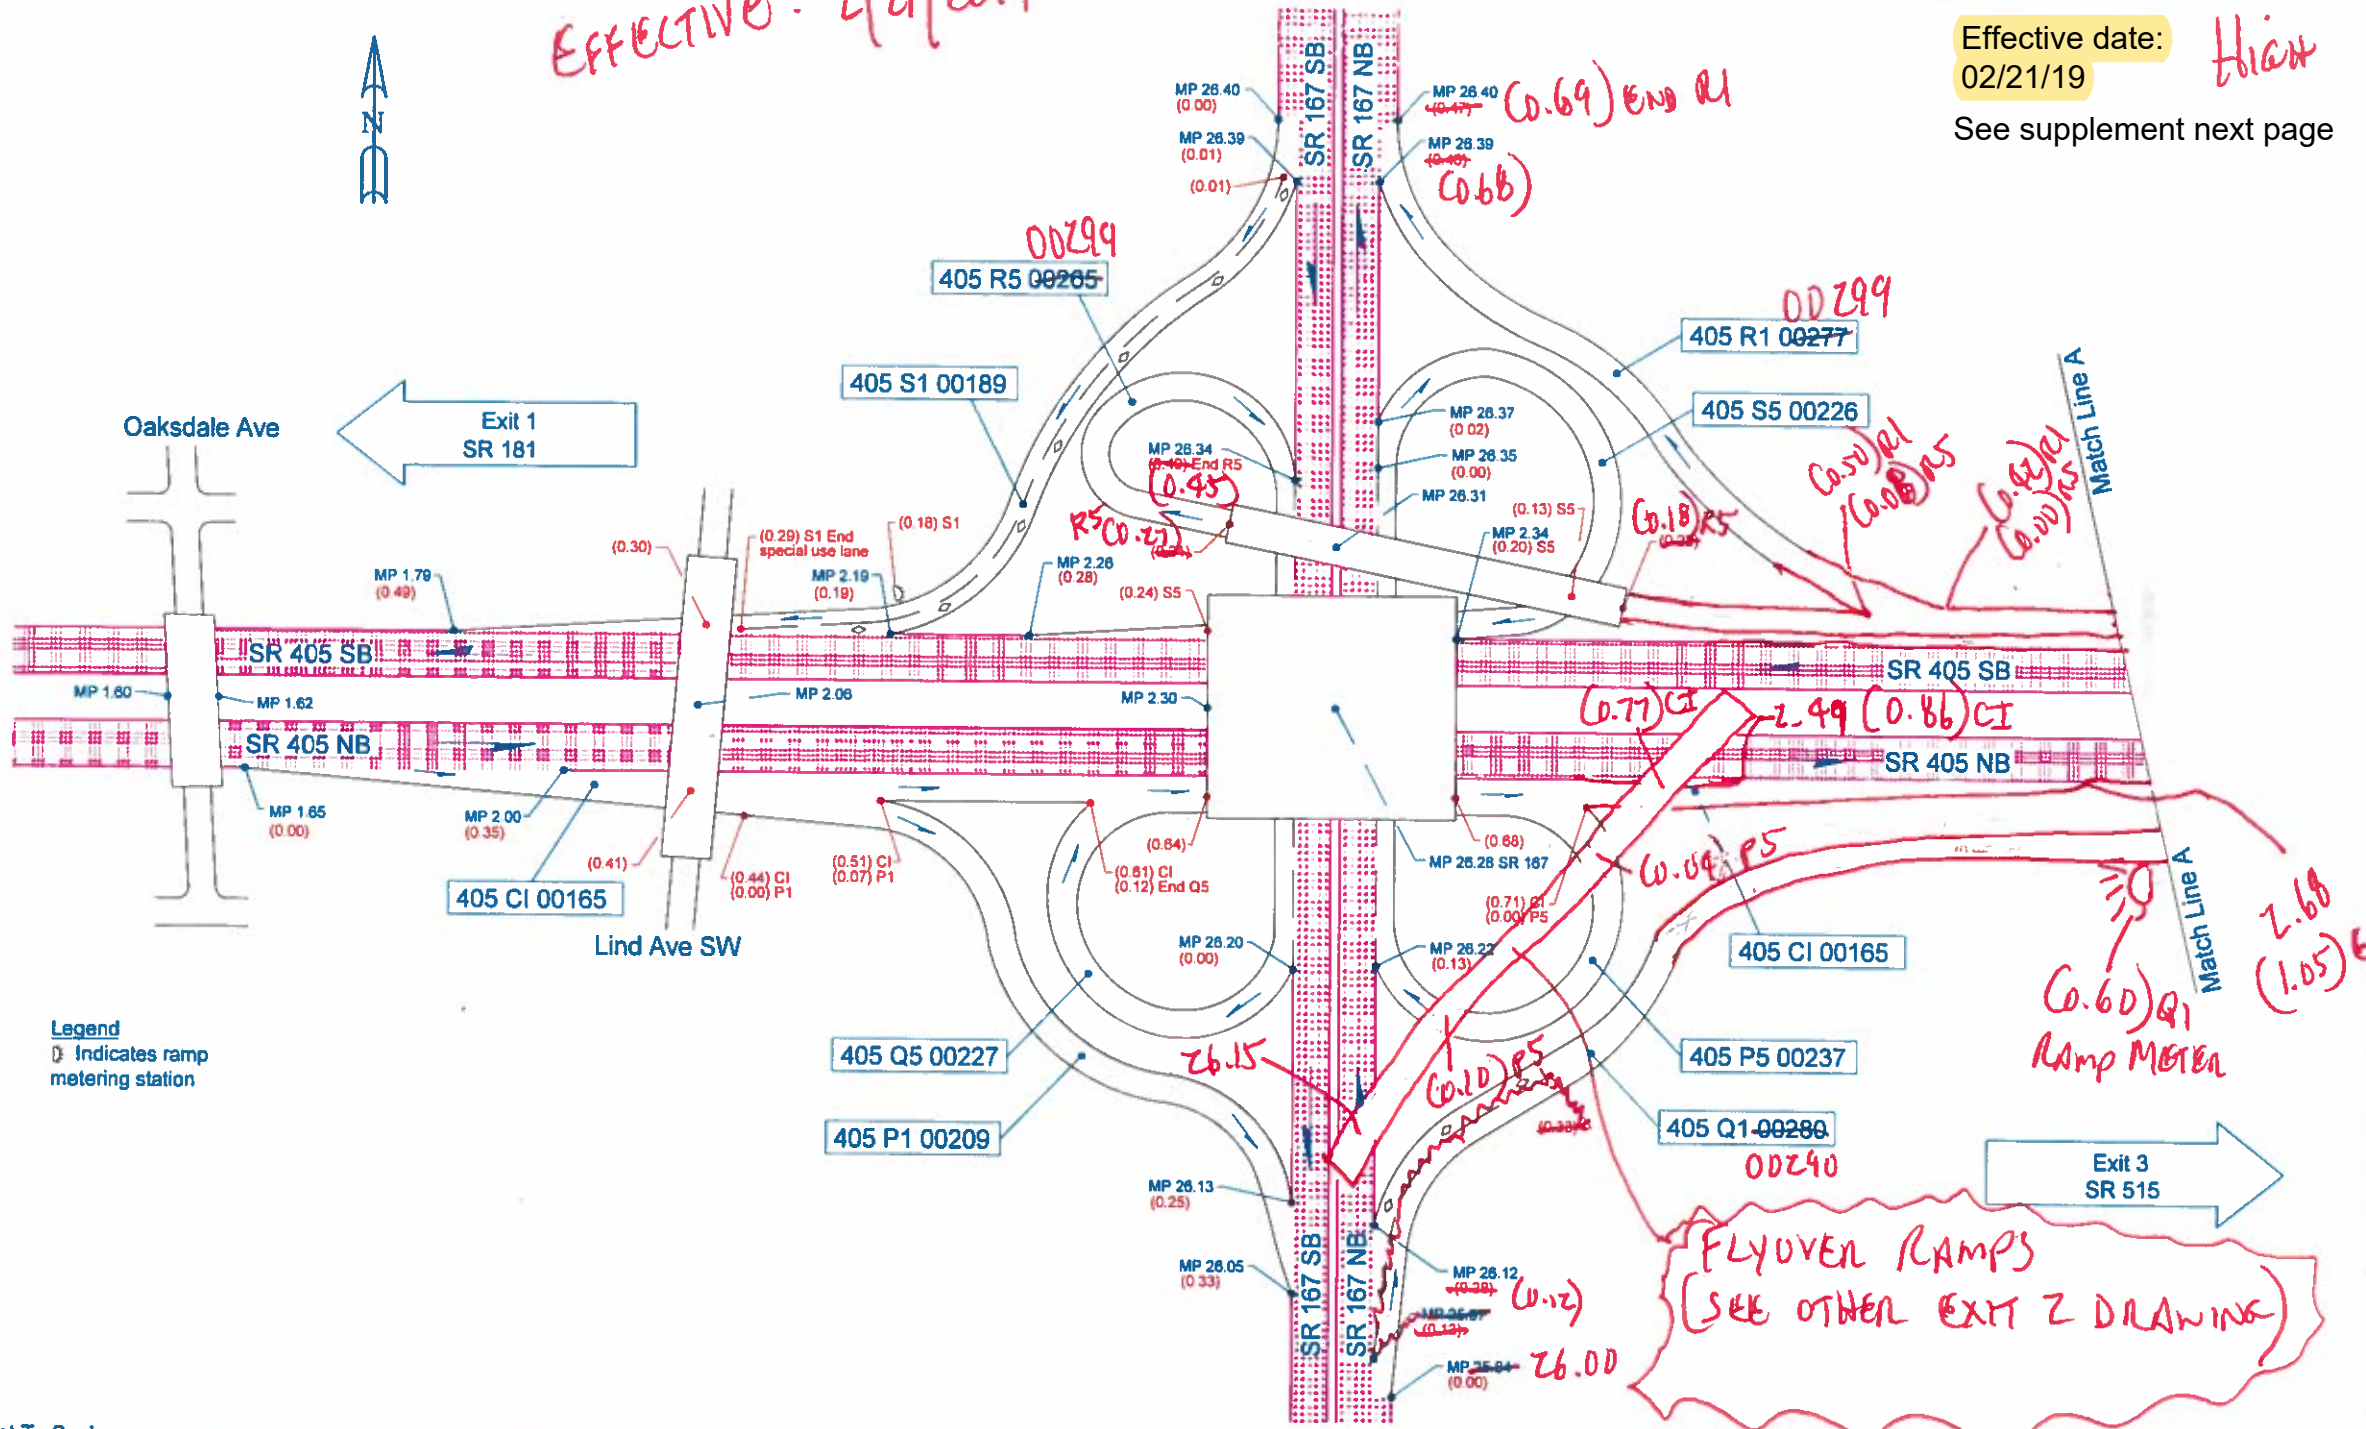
EFFECTIVE: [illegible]

N

Effective date: 02/21/19

See supplement next page

High

MP 26.40 (0.00)
MP 26.39 (0.01)
(0.01)

SR 167 SB
SR 167 NB

MP 26.40 (0.47) (0.69) END R1
MP 26.39 (0.46) (0.68)

00299
405 R5 00265

00299
405 R1 00277

405 S1 00189

405 S5 00226

Oaksdale Ave

Exit 1
SR 181

MP 26.34 (0.46) End R5 (0.45)
MP 26.37 (0.02)
MP 26.35 (0.00)
MP 26.31

R5 (0.27)

(0.50) R1
(0.08) R5

(0.42) R1
(0.00) R5

Match Line A

(0.13) S5
MP 2.34 (0.20) S5
(0.18) R5

(0.30)
(0.29) S1 End special use lane
(0.18) S1
MP 2.19 (0.19)
MP 2.26 (0.28)
(0.24) S5

MP 1.79 (0.49)

SR 405 SB
SR 405 SB

MP 1.60
MP 1.62
MP 2.06
MP 2.30

SR 405 NB
SR 405 NB

(0.77) CI
2.49 (0.86) CI

MP 1.65 (0.00)
MP 2.00 (0.35)
(0.41)
(0.44) CI (0.00) P1
(0.51) CI (0.07) P1
(0.64)
(0.61) CI (0.12) End Q5
(0.68)
MP 26.28 SR 167
(0.71) CI (0.00) P5
(0.04) P5

405 CI 00165
405 CI 00165

Lind Ave SW

MP 26.20 (0.00)
MP 26.22 (0.13)

Match Line A

2.68 (1.05)

(0.60) Q1
RAMP METER

Legend
Indicates ramp metering station

405 Q5 00227
405 P5 00237

26.15
(0.10) P5

405 P1 00209

405 Q1 00280
00240

Exit 3
SR 515

MP 26.13 (0.25)
MP 26.05 (0.33)
MP 26.12 (0.38) (0.12)
MP 25.87 (0.13)
MP 25.84 (0.00) 26.00

FLYOVER RAMPS
(SEE OTHER EXIT 2 DRAWING)